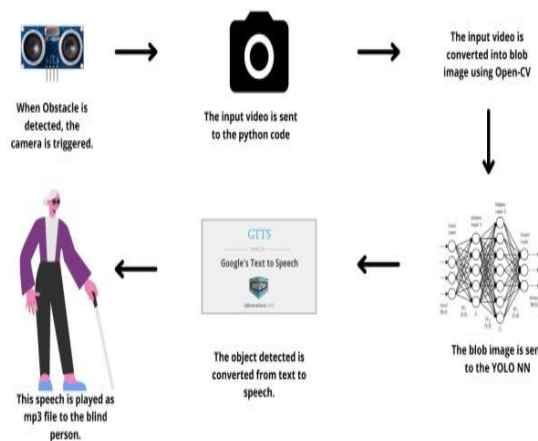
When Obstacle is detected, the camera is triggered.

The input video is sent to the python code

The input video is converted into blob image using Open-CV

The blob image is sen to the YOLO NN

GTTS

Google's Text to Speech

The object detected is converted from text to speech.

This speech is played as mp3 file to the blind person.